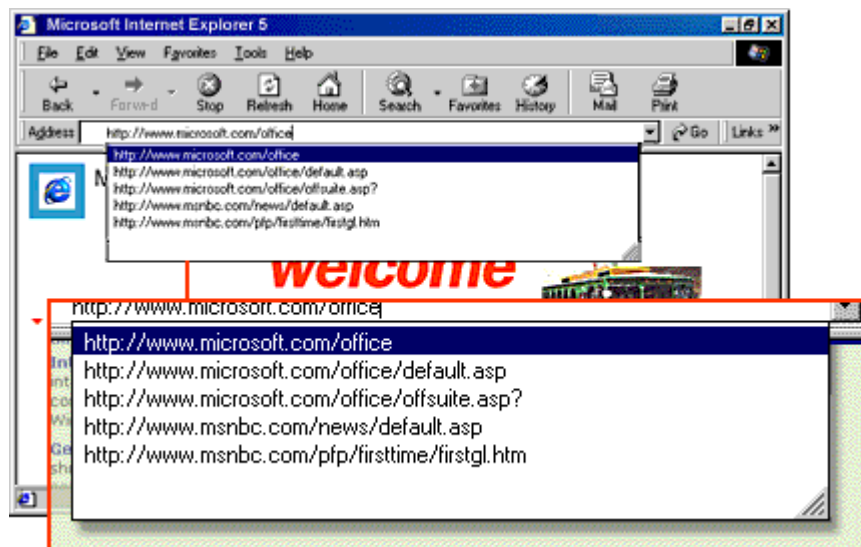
Microsoft Internet Explorer 5

File Edit View Favorites Tools Help

Back Forward Stop Refresh Home Search Favorites History Mail Print

Address http://www.microsoft.com/office Go Links

http://www.microsoft.com/office
http://www.microsoft.com/office/default.asp
http://www.microsoft.com/office/offsuite.asp?
http://www.msnbc.com/news/default.asp
http://www.msnbc.com/pfp/firsttime/firstgl.htm

Welcome

http://www.microsoft.com/office

http://www.microsoft.com/office
http://www.microsoft.com/office/default.asp
http://www.microsoft.com/office/offsuite.asp?
http://www.msnbc.com/news/default.asp
http://www.msnbc.com/pfp/firsttime/firstgl.htm